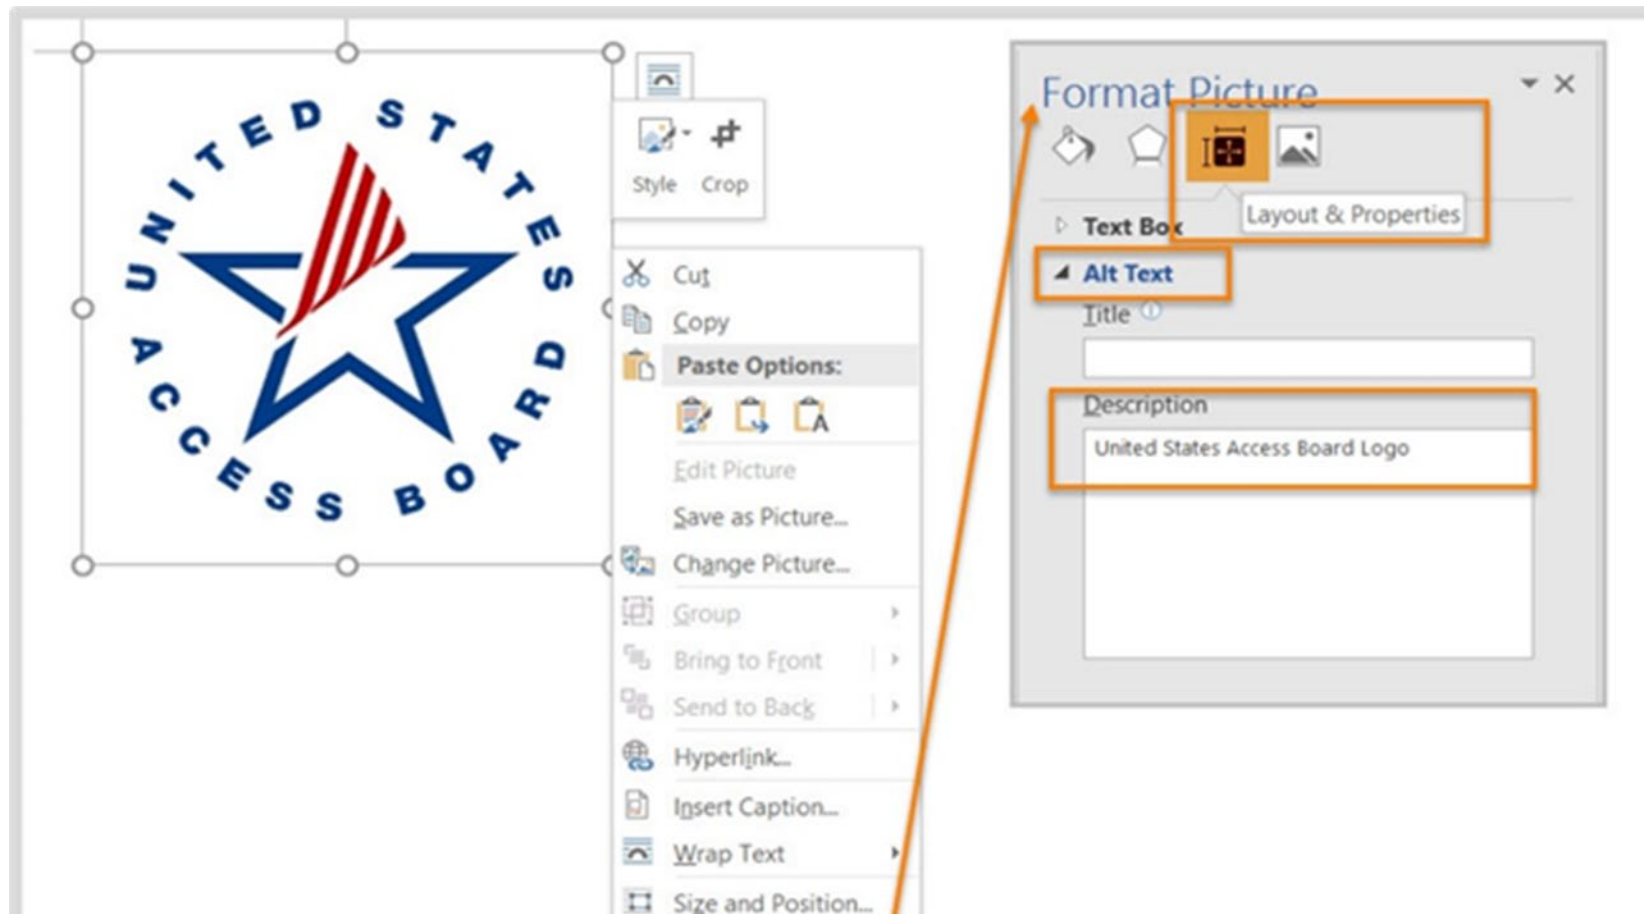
UNITED STATES ACCESS BOARD

Style Crop

Cut
Copy
Paste Options:
Edit Picture
Save as Picture...
Change Picture...
Group
Bring to Front
Send to Back
Hyperlink...
Insert Caption...
Wrap Text
Size and Position...

Format Picture
Layout & Properties
Text Box
Alt Text
Title
Description
United States Access Board Logo